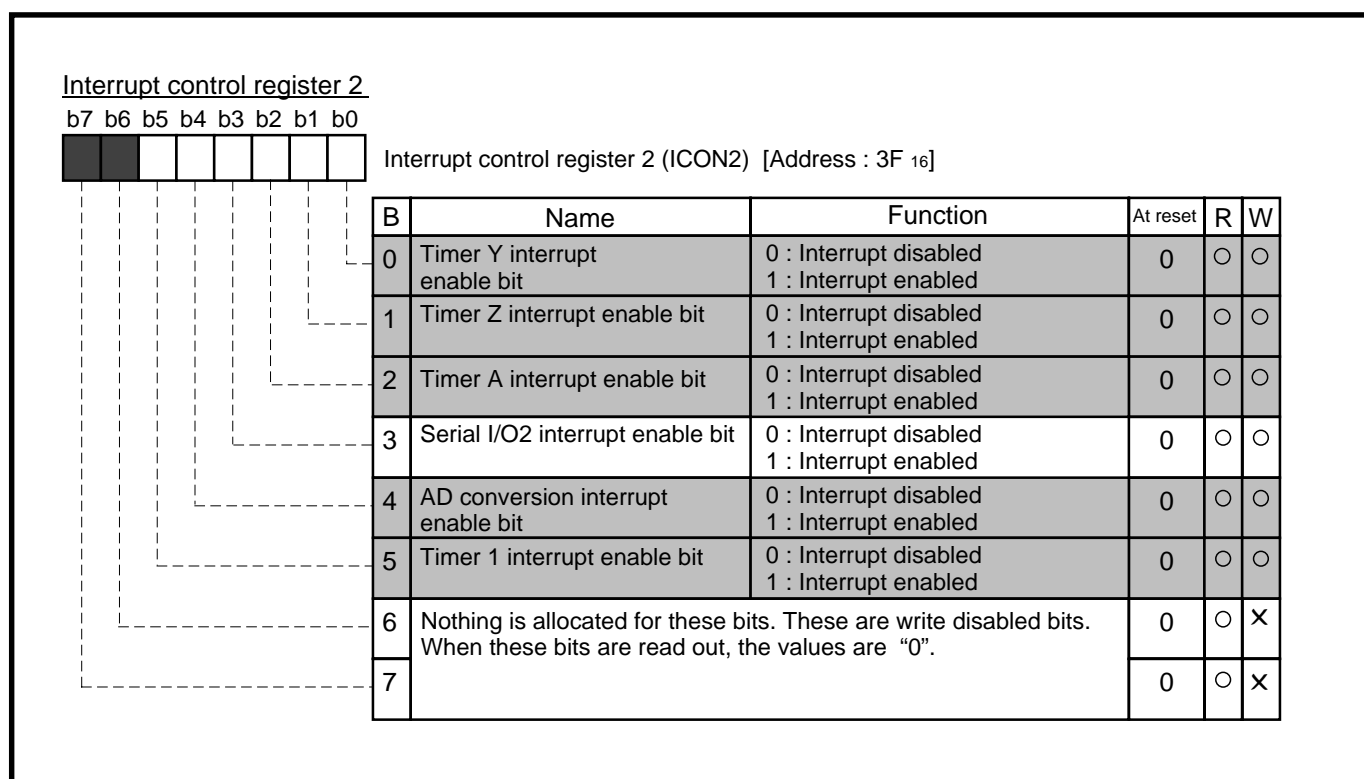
Interrupt control register 2

b7 b6 b5 b4 b3 b2 b1 b0

Interrupt control register 2 (ICON2) [Address : $3F_{16}$]

| B | Name | Function | At reset | R | W |
|---|---|---|---|---|---|
| 0 | Timer Y interrupt enable bit | 0 : Interrupt disabled 1 : Interrupt enabled | 0 | ○ | ○ |
| 1 | Timer Z interrupt enable bit | 0 : Interrupt disabled 1 : Interrupt enabled | 0 | ○ | ○ |
| 2 | Timer A interrupt enable bit | 0 : Interrupt disabled 1 : Interrupt enabled | 0 | ○ | ○ |
| 3 | Serial I/O2 interrupt enable bit | 0 : Interrupt disabled 1 : Interrupt enabled | 0 | ○ | ○ |
| 4 | AD conversion interrupt enable bit | 0 : Interrupt disabled 1 : Interrupt enabled | 0 | ○ | ○ |
| 5 | Timer 1 interrupt enable bit | 0 : Interrupt disabled 1 : Interrupt enabled | 0 | ○ | ○ |
| 6 | Nothing is allocated for these bits. These are write disabled bits. When these bits are read out, the values are "0". | | 0 | ○ | × |
| 7 | | | 0 | ○ | × |